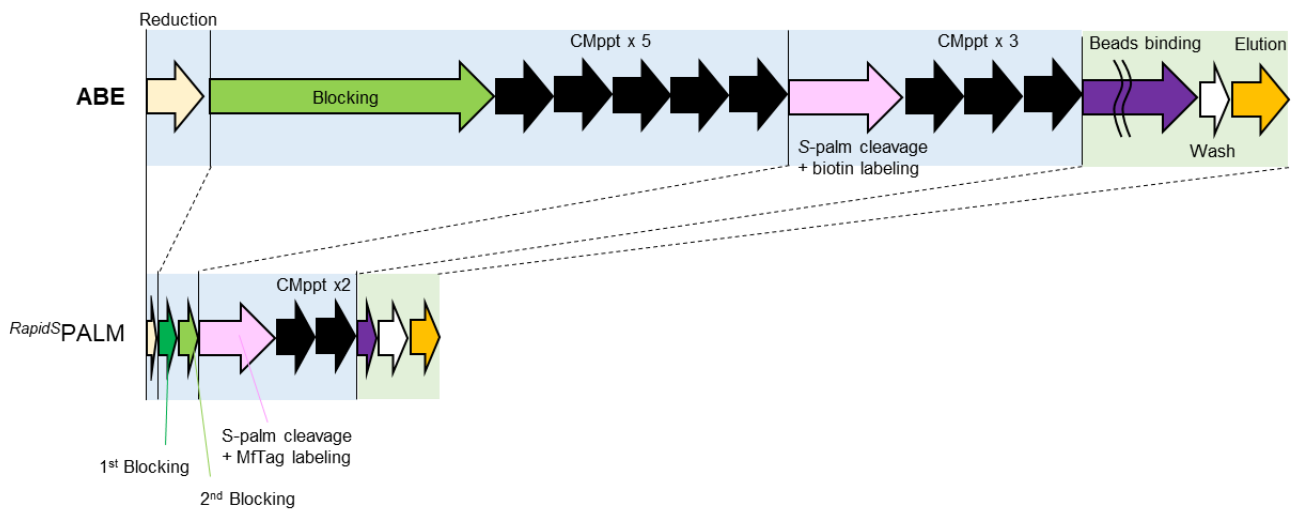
Reduction

CMppt x 5

CMppt x 3

Beads binding

Elution

ABE

Blocking

*S*-palm cleavage + biotin labeling

Wash

CMppt x2

$^{RapidS}$PALM

S-palm cleavage + MfTag labeling

1$^{st}$ Blocking

2$^{nd}$ Blocking